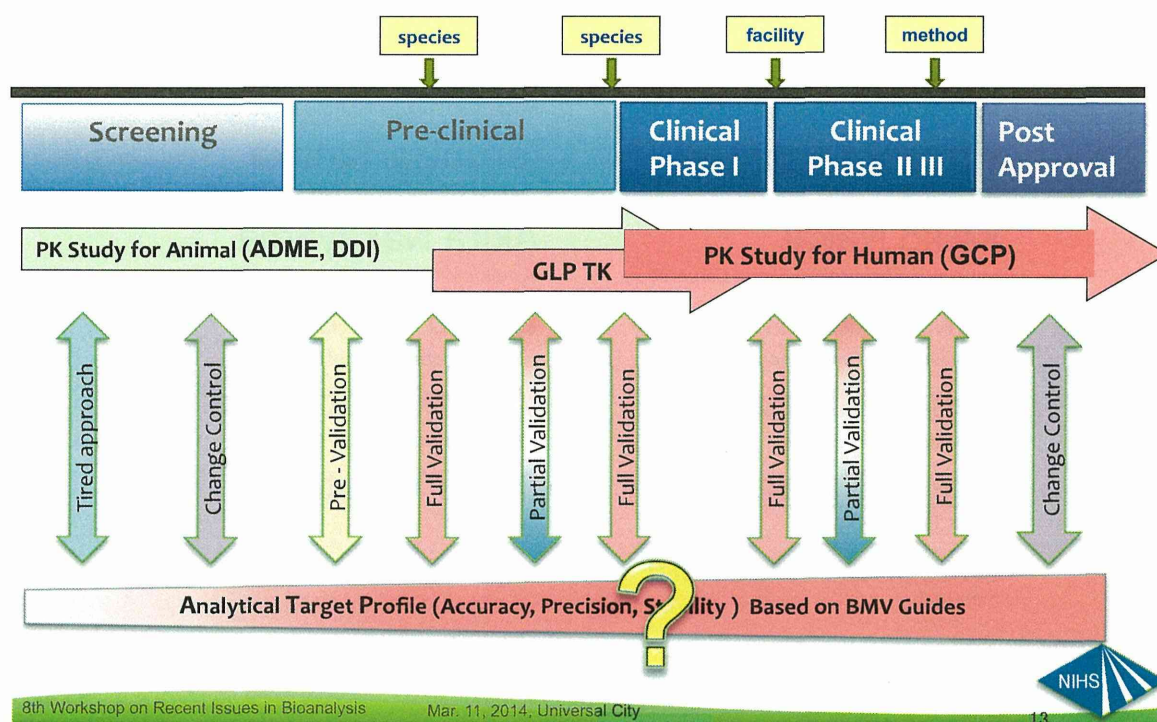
species

species

facility

method

Screening

Pre-clinical

Clinical Phase I

Clinical Phase II III

Post Approval

PK Study for Animal (ADME, DDI)

GLP TK

PK Study for Human (GCP)

Tired approach

Change Control

Pre - Validation

Full Validation

Partial Validation

Full Validation

Full Validation

Partial Validation

Full Validation

Change Control

Analytical Target Profile (Accuracy, Precision, St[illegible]lity ) Based on BMV Guides

?

NIHS

8th Workshop on Recent Issues in Bioanalysis

Mar. 11, 2014, Universal City

13